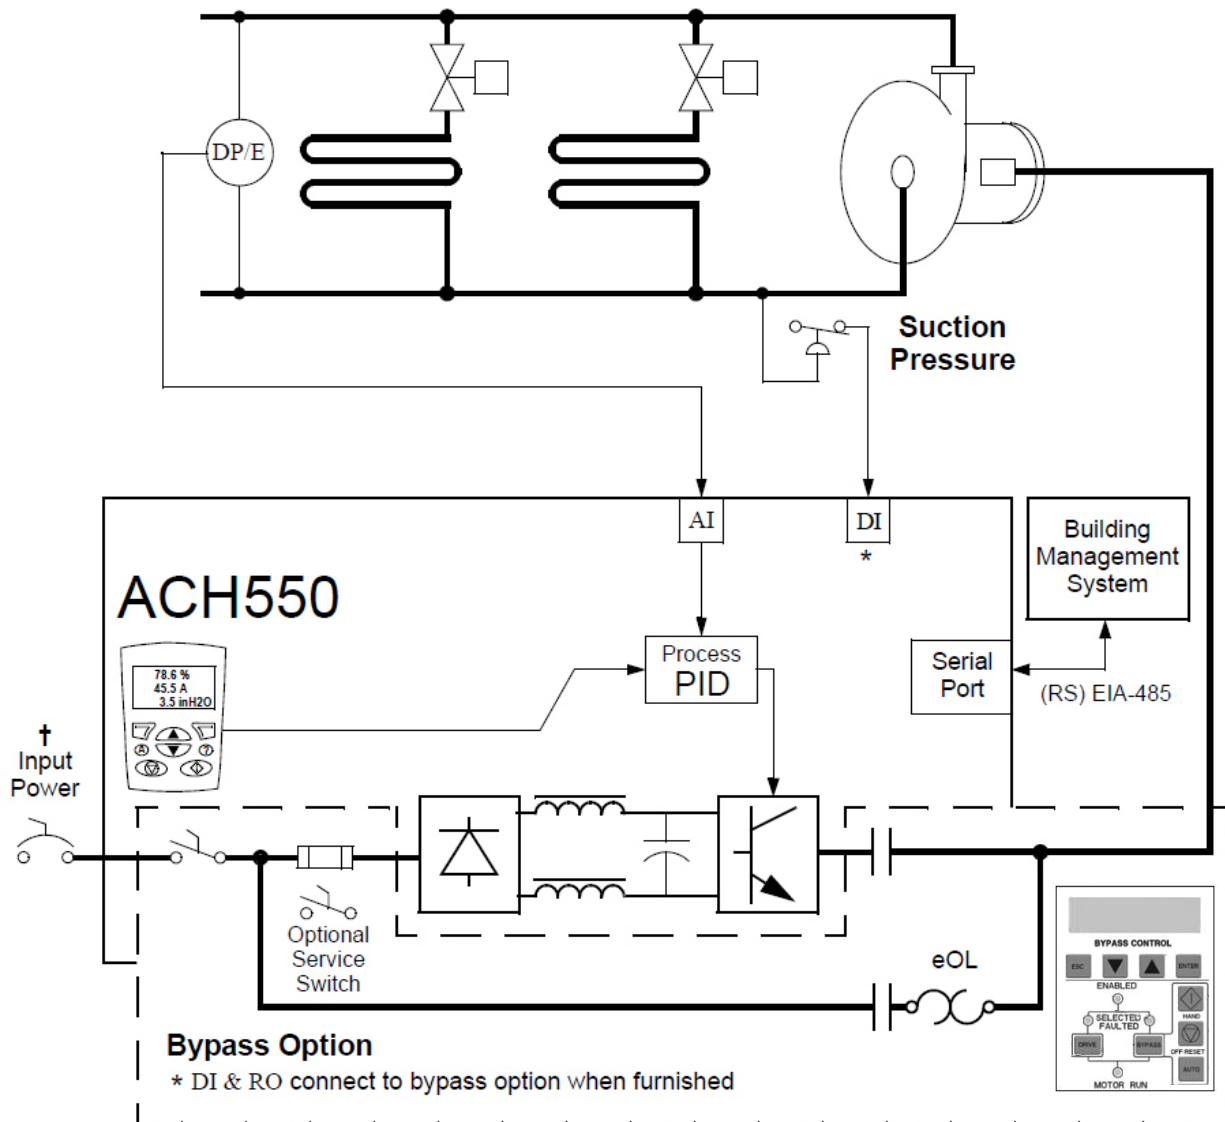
DP/E

Suction Pressure

AI

DI
*

Building Management System

ACH550

78.6 %
45.5 A
3.5 inH2O

Process PID

Serial Port

(RS) EIA-485

†
Input Power

Optional Service Switch

eOL

BYPASS CONTROL
ESC
ENTER
ENABLED
SELECTED
FAULTED
HAND
DRIVE
BYPASS
OFF RESET
AUTO
MOTOR RUN

Bypass Option
* DI & RO connect to bypass option when furnished